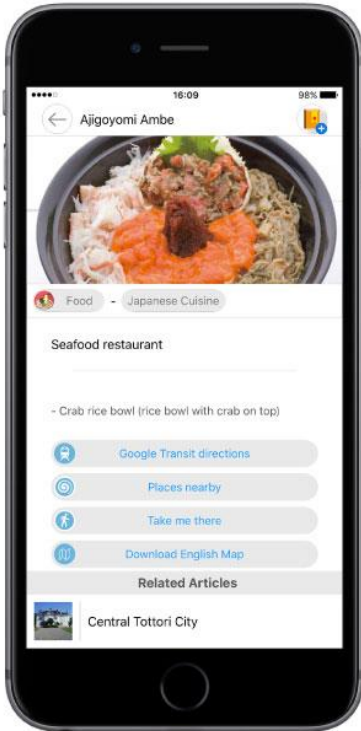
16:09
98%
Ajigoyomi Ambe

Food - Japanese Cuisine

Seafood restaurant

- Crab rice bowl (rice bowl with crab on top)

Google Transit directions
Places nearby
Take me there
Download English Map

Related Articles

Central Tottori City